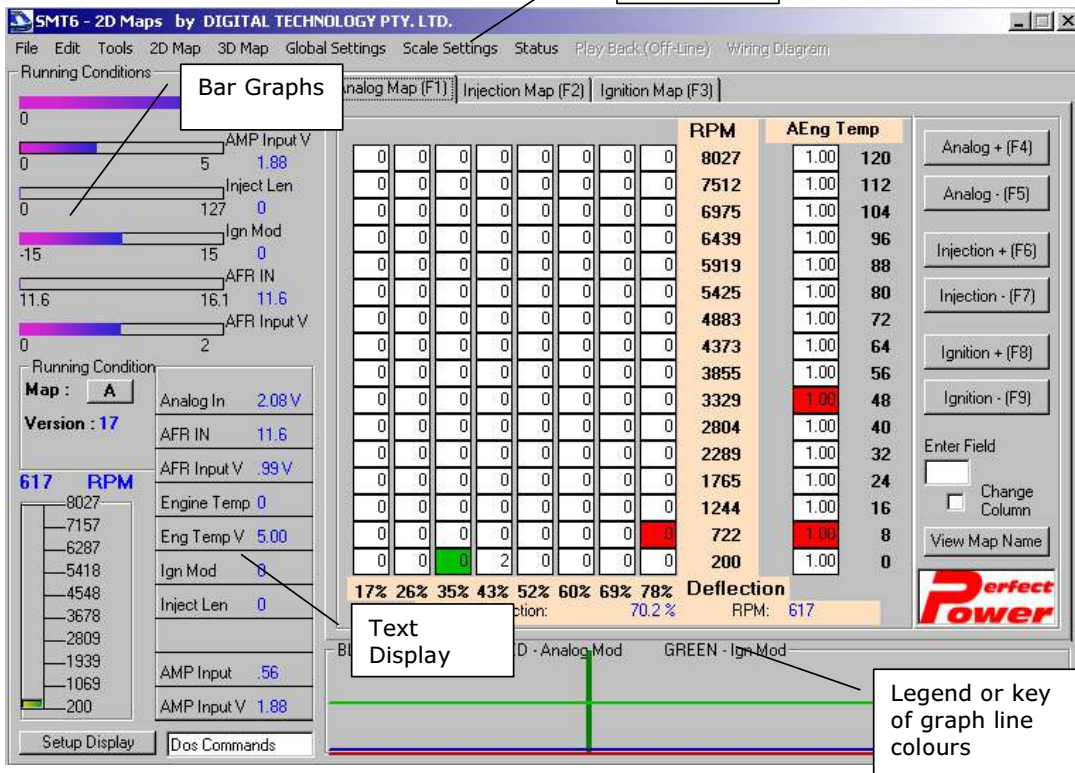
SMT6 - 2D Maps by DIGITAL TECHNOLOGY PTY. LTD.

File Edit Tools 2D Map 3D Map Global Settings Scale Settings Status Play Back (Off-Line) Wiring Diagram

Running Conditions

Bar Graphs

0

AMP Input V
0 5 1.88
Inject Len
0 127 0
Ign Mod
-15 15 0
AFR IN
11.6 16.1 11.6
AFR Input V
0 2

Running Condition
Map : A
Version : 17

617 RPM
8027
7157
6287
5418
4548
3678
2809
1939
1069
200

Analog In 2.08 V
AFR IN 11.6
AFR Input V .99 V
Engine Temp 0
Eng Temp V 5.00
Ign Mod 0
Inject Len 0
AMP Input .56
AMP Input V 1.88

Setup Display
Dos Commands

Analog Map (F1) | Injection Map (F2) | Ignition Map (F3)

| | | | | | | | | RPM | AEng Temp | |
|---|---|---|---|---|---|---|---|---|---|---|
| 0 | 0 | 0 | 0 | 0 | 0 | 0 | 0 | 8027 | 1.00 | 120 |
| 0 | 0 | 0 | 0 | 0 | 0 | 0 | 0 | 7512 | 1.00 | 112 |
| 0 | 0 | 0 | 0 | 0 | 0 | 0 | 0 | 6975 | 1.00 | 104 |
| 0 | 0 | 0 | 0 | 0 | 0 | 0 | 0 | 6439 | 1.00 | 96 |
| 0 | 0 | 0 | 0 | 0 | 0 | 0 | 0 | 5919 | 1.00 | 88 |
| 0 | 0 | 0 | 0 | 0 | 0 | 0 | 0 | 5425 | 1.00 | 80 |
| 0 | 0 | 0 | 0 | 0 | 0 | 0 | 0 | 4883 | 1.00 | 72 |
| 0 | 0 | 0 | 0 | 0 | 0 | 0 | 0 | 4373 | 1.00 | 64 |
| 0 | 0 | 0 | 0 | 0 | 0 | 0 | 0 | 3855 | 1.00 | 56 |
| 0 | 0 | 0 | 0 | 0 | 0 | 0 | 0 | 3329 | 1.00 | 48 |
| 0 | 0 | 0 | 0 | 0 | 0 | 0 | 0 | 2804 | 1.00 | 40 |
| 0 | 0 | 0 | 0 | 0 | 0 | 0 | 0 | 2289 | 1.00 | 32 |
| 0 | 0 | 0 | 0 | 0 | 0 | 0 | 0 | 1765 | 1.00 | 24 |
| 0 | 0 | 0 | 0 | 0 | 0 | 0 | 0 | 1244 | 1.00 | 16 |
| 0 | 0 | 0 | 0 | 0 | 0 | 0 | 0 | 722 | 1.00 | 8 |
| 0 | 0 | 0 | 2 | 0 | 0 | 0 | 0 | 200 | 1.00 | 0 |

17% 26% 35% 43% 52% 60% 69% 78% Deflection
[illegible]ction: 70.2 % RPM: 617

Analog + (F4)
Analog - (F5)
Injection + (F6)
Injection - (F7)
Ignition + (F8)
Ignition - (F9)
Enter Field
Change Column
View Map Name

Perfect Power

Text Display

BL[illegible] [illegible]D - Analog Mod GREEN - Ign Mod

Legend or key of graph line colours